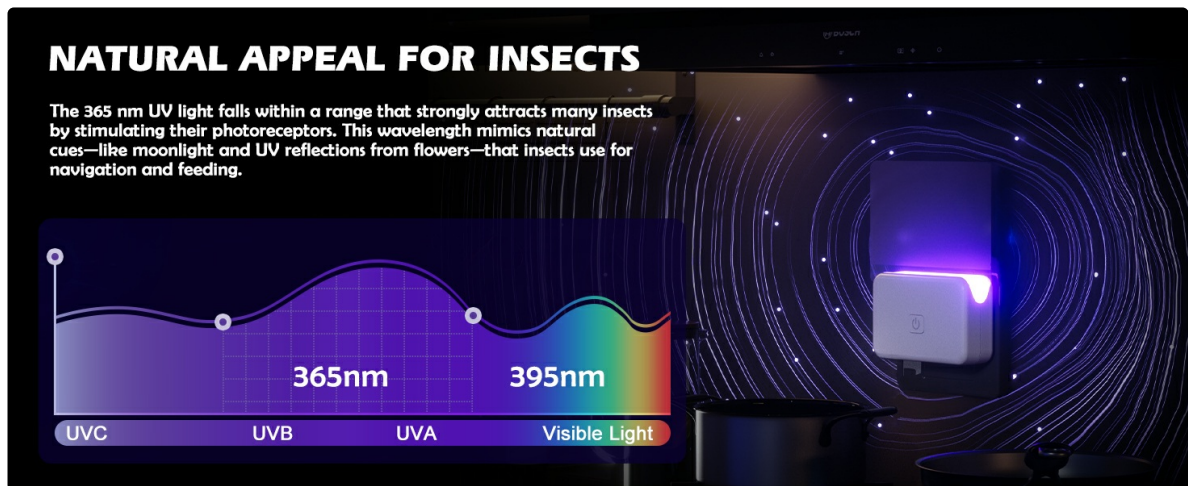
NATURAL APPEAL FOR INSECTS

The 365 nm UV light falls within a range that strongly attracts many insects by stimulating their photoreceptors. This wavelength mimics natural cues—like moonlight and UV reflections from flowers—that insects use for navigation and feeding.

365nm

395nm

UVC

UVB

UVA

Visible Light